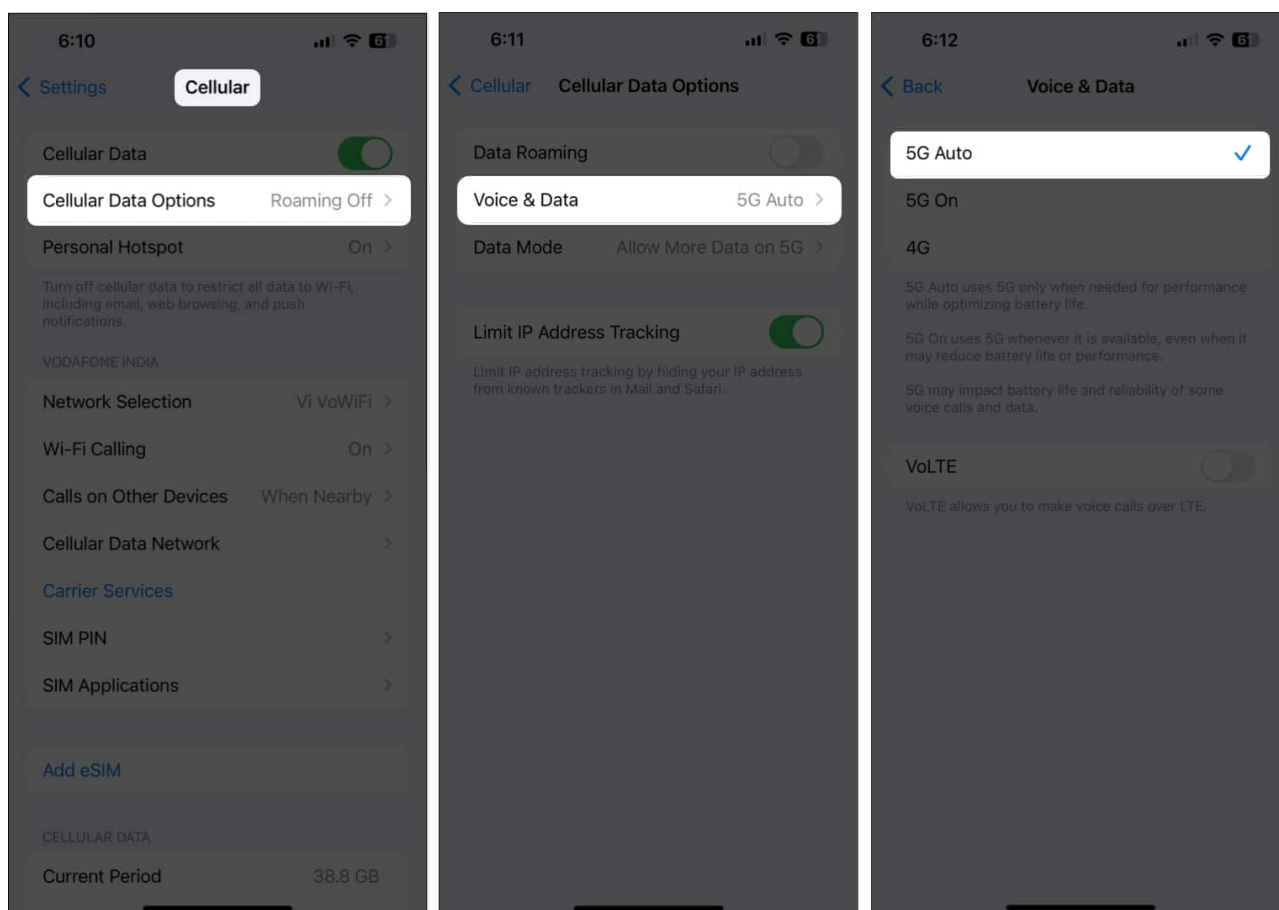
6:10

6

< Settings

Cellular

Cellular Data

Cellular Data Options

Roaming Off >

Personal Hotspot

On >

Turn off cellular data to restrict all data to Wi-Fi, including email, web browsing, and push notifications.

VODAFONE INDIA

Network Selection

Vi VoWiFi >

Wi-Fi Calling

On >

Calls on Other Devices

When Nearby >

Cellular Data Network

>

Carrier Services

SIM PIN

>

SIM Applications

>

Add eSIM

CELLULAR DATA

Current Period

38.8 GB

6:11

6

< Cellular

Cellular Data Options

Data Roaming

Voice & Data

5G Auto >

Data Mode

Allow More Data on 5G >

Limit IP Address Tracking

Limit IP address tracking by hiding your IP address from known trackers in Mail and Safari.

6:12

6

< Back

Voice & Data

5G Auto

✓

5G On

4G

5G Auto uses 5G only when needed for performance while optimizing battery life.

5G On uses 5G whenever it is available, even when it may reduce battery life or performance.

5G may impact battery life and reliability of some voice calls and data.

VoLTE

VoLTE allows you to make voice calls over LTE.